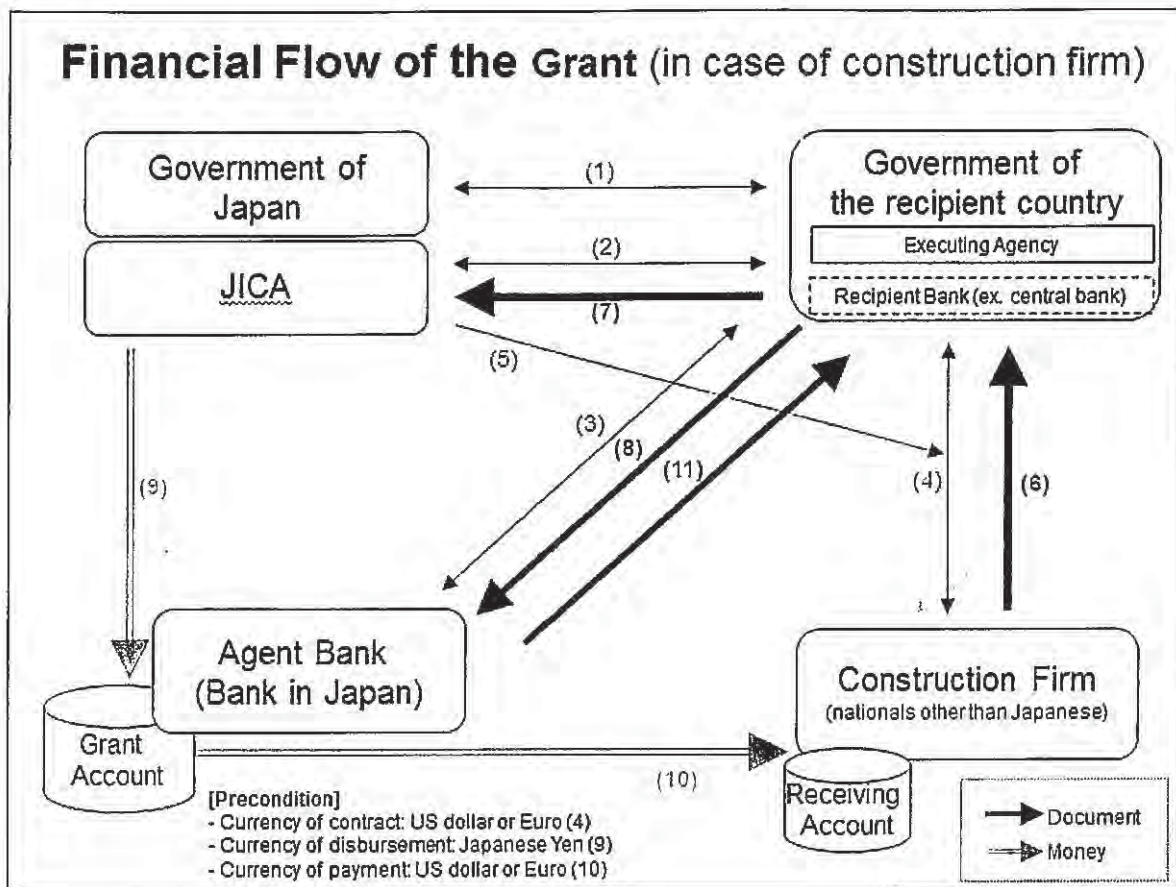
Financial Flow of the Grant (in case of construction firm)

Government of Japan

JICA

(1)

(2)

(7)

Government of the recipient country

Executing Agency

Recipient Bank (ex. central bank)

(5)

(3)

(8)

(11)

(9)

(4)

(6)

Agent Bank (Bank in Japan)

Construction Firm (nationals other than Japanese)

Grant Account

(10)

Receiving Account

[Precondition]
- Currency of contract: US dollar or Euro (4)
- Currency of disbursement: Japanese Yen (9)
- Currency of payment: US dollar or Euro (10)

Document

Money